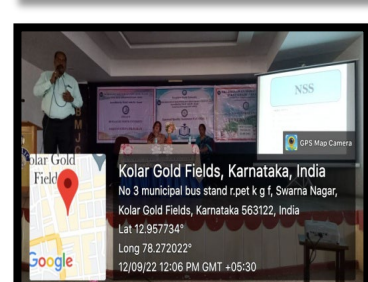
NSS

GPS Map Camera

Kolar Gold Fields

Google

Kolar Gold Fields, Karnataka, India
No 3 municipal bus stand r.pet k g f, Swarna Nagar, Kolar Gold Fields, Karnataka 563122, India
Lat 12.957734°
Long 78.272022°
12/09/22 12:06 PM GMT +05:30